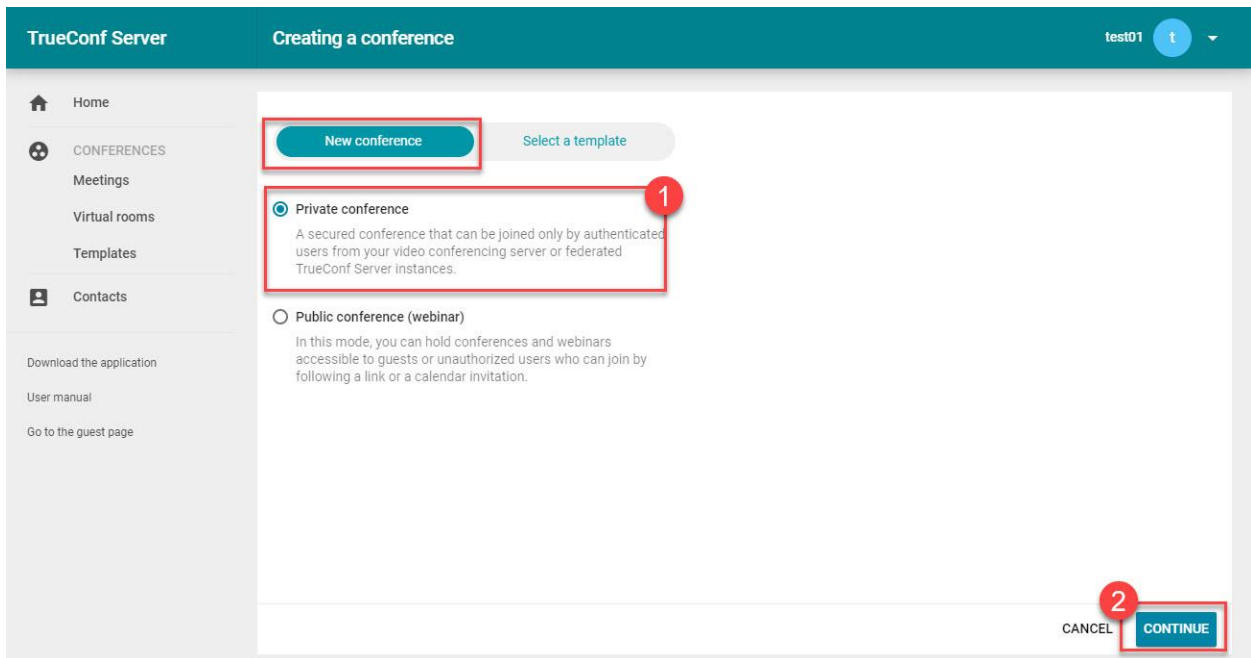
TrueConf Server

Creating a conference

test01 t

Home

CONFERENCES

Meetings

Virtual rooms

Templates

Contacts

Download the application

User manual

Go to the guest page

New conference

Select a template

1

Private conference

A secured conference that can be joined only by authenticated users from your video conferencing server or federated TrueConf Server instances.

Public conference (webinar)

In this mode, you can hold conferences and webinars accessible to guests or unauthorized users who can join by following a link or a calendar invitation.

2

CANCEL

CONTINUE